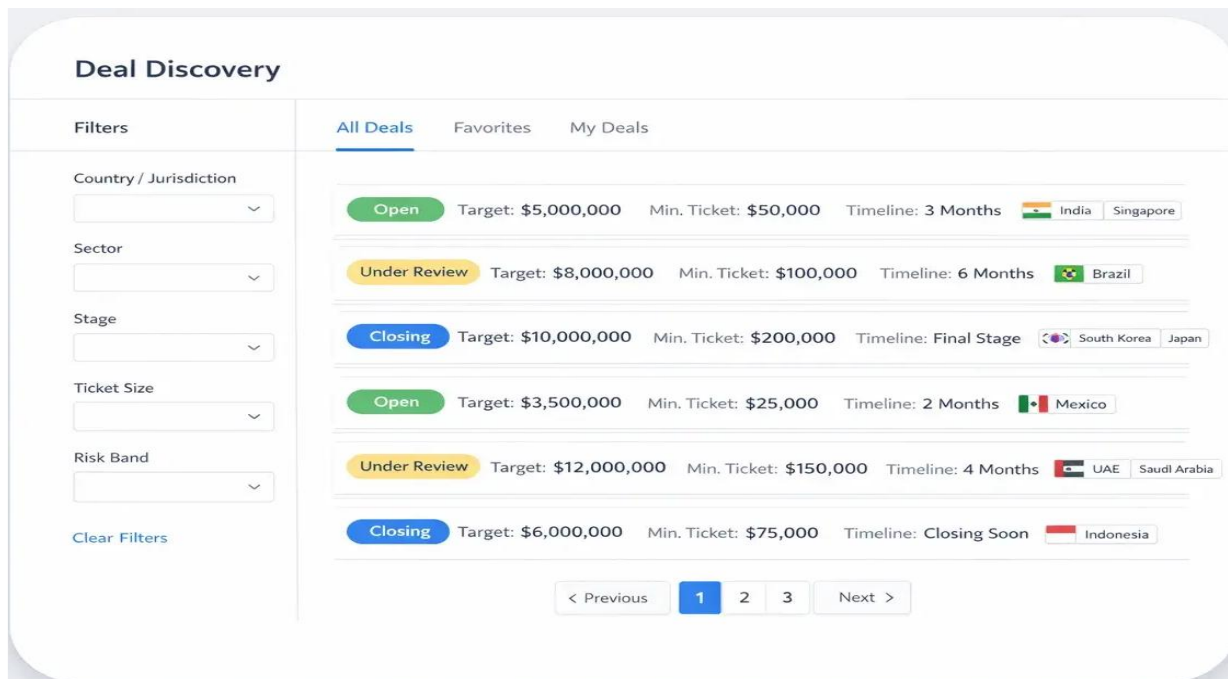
Deal Discovery

Filters

Country / Jurisdiction

Sector

Stage

Ticket Size

Risk Band

Clear Filters

All Deals Favorites My Deals

Open Target: $5,000,000 Min. Ticket: $50,000 Timeline: 3 Months India Singapore

Under Review Target: $8,000,000 Min. Ticket: $100,000 Timeline: 6 Months Brazil

Closing Target: $10,000,000 Min. Ticket: $200,000 Timeline: Final Stage South Korea Japan

Open Target: $3,500,000 Min. Ticket: $25,000 Timeline: 2 Months Mexico

Under Review Target: $12,000,000 Min. Ticket: $150,000 Timeline: 4 Months UAE Saudl Arabia

Closing Target: $6,000,000 Min. Ticket: $75,000 Timeline: Closing Soon Indonesia

< Previous 1 2 3 Next >